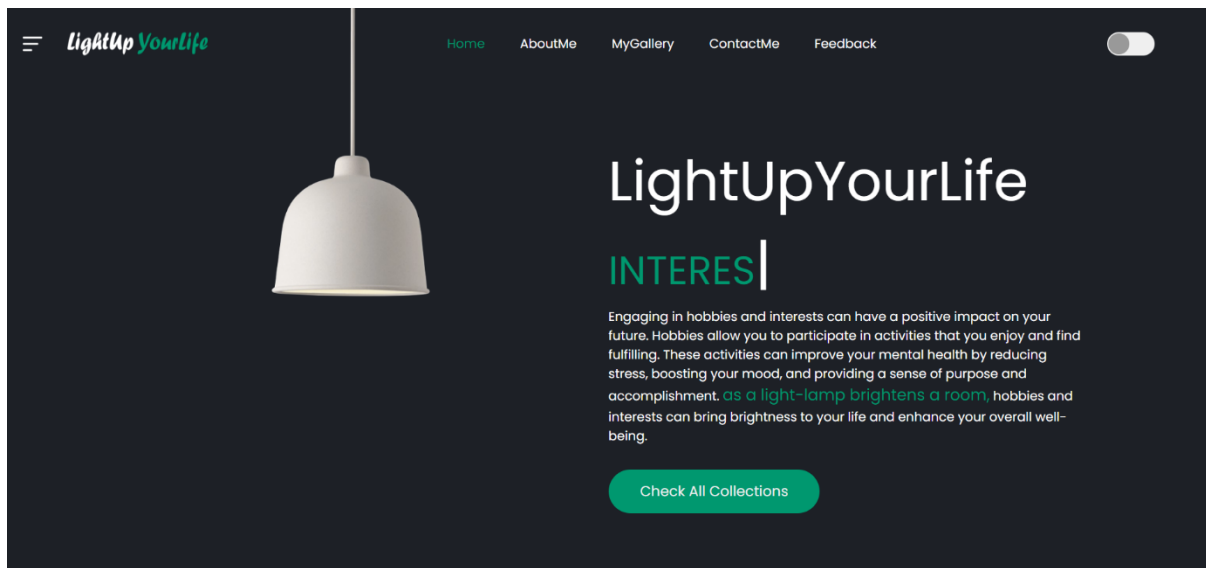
LightUp YourLife

Home AboutMe MyGallery ContactMe Feedback

LightUpYourLife

INTERES|

Engaging in hobbies and interests can have a positive impact on your future. Hobbies allow you to participate in activities that you enjoy and find fulfilling. These activities can improve your mental health by reducing stress, boosting your mood, and providing a sense of purpose and accomplishment. as a light-lamp brightens a room, hobbies and interests can bring brightness to your life and enhance your overall well-being.

Check All Collections